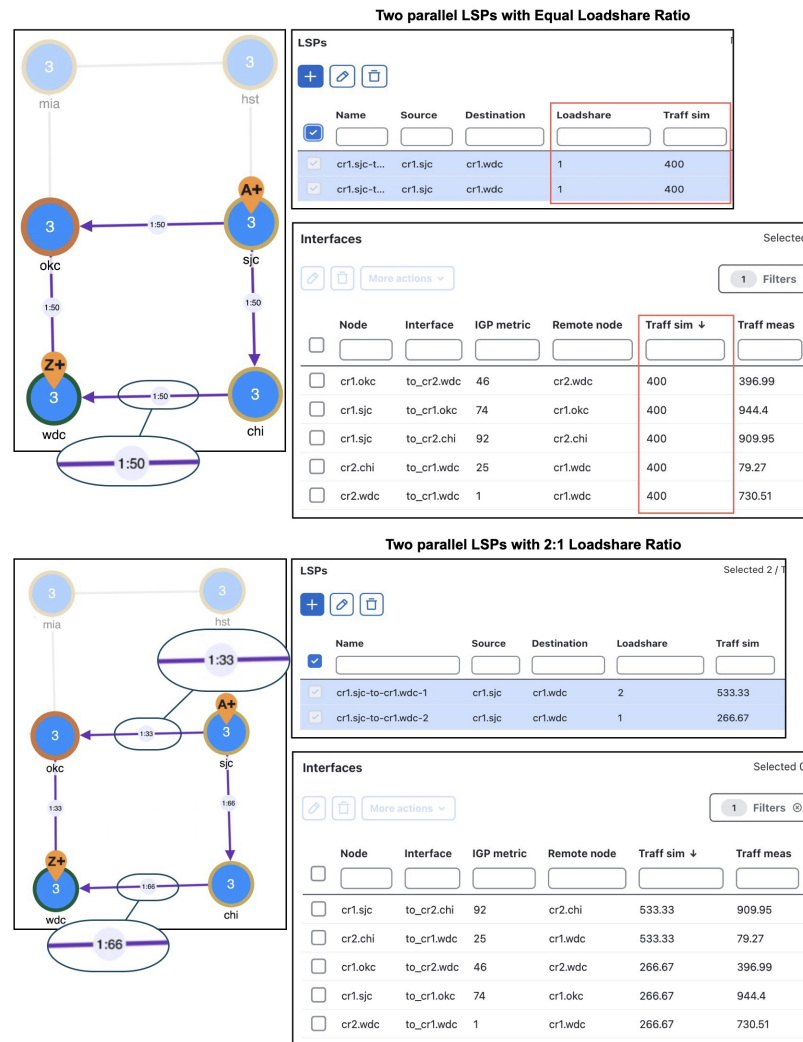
Two parallel LSPs with Equal Loadshare Ratio

3 mia
3 hst
A+
3 okc
1:50
3 sjc
1:50
1:50
Z+
3 wdc
1:50
3 chi
1:50

LSPs

| Name | Source | Destination | Loadshare | Traff sim |
|---|---|---|---|---|
| cr1.sjc-t... | cr1.sjc | cr1.wdc | 1 | 400 |
| cr1.sjc-t... | cr1.sjc | cr1.wdc | 1 | 400 |

Interfaces
Selected

More actions
1 Filters

| Node | Interface | IGP metric | Remote node | Traff sim ↓ | Traff meas |
|---|---|---|---|---|---|
| cr1.okc | to_cr2.wdc | 46 | cr2.wdc | 400 | 396.99 |
| cr1.sjc | to_cr1.okc | 74 | cr1.okc | 400 | 944.4 |
| cr1.sjc | to_cr2.chi | 92 | cr2.chi | 400 | 909.95 |
| cr2.chi | to_cr1.wdc | 25 | cr1.wdc | 400 | 79.27 |
| cr2.wdc | to_cr1.wdc | 1 | cr1.wdc | 400 | 730.51 |

Two parallel LSPs with 2:1 Loadshare Ratio

3 mia
3 hst
1:33
A+
3 okc
1:33
3 sjc
1:33
1:66
Z+
3 wdc
1:66
3 chi
1:66

LSPs
Selected 2 / T

| Name | Source | Destination | Loadshare | Traff sim |
|---|---|---|---|---|
| cr1.sjc-to-cr1.wdc-1 | cr1.sjc | cr1.wdc | 2 | 533.33 |
| cr1.sjc-to-cr1.wdc-2 | cr1.sjc | cr1.wdc | 1 | 266.67 |

Interfaces
Selected 0

More actions
1 Filters ⊗

| Node | Interface | IGP metric | Remote node | Traff sim ↓ | Traff meas |
|---|---|---|---|---|---|
| cr1.sjc | to_cr2.chi | 92 | cr2.chi | 533.33 | 909.95 |
| cr2.chi | to_cr1.wdc | 25 | cr1.wdc | 533.33 | 79.27 |
| cr1.okc | to_cr2.wdc | 46 | cr2.wdc | 266.67 | 396.99 |
| cr1.sjc | to_cr1.okc | 74 | cr1.okc | 266.67 | 944.4 |
| cr2.wdc | to_cr1.wdc | 1 | cr1.wdc | 266.67 | 730.51 |